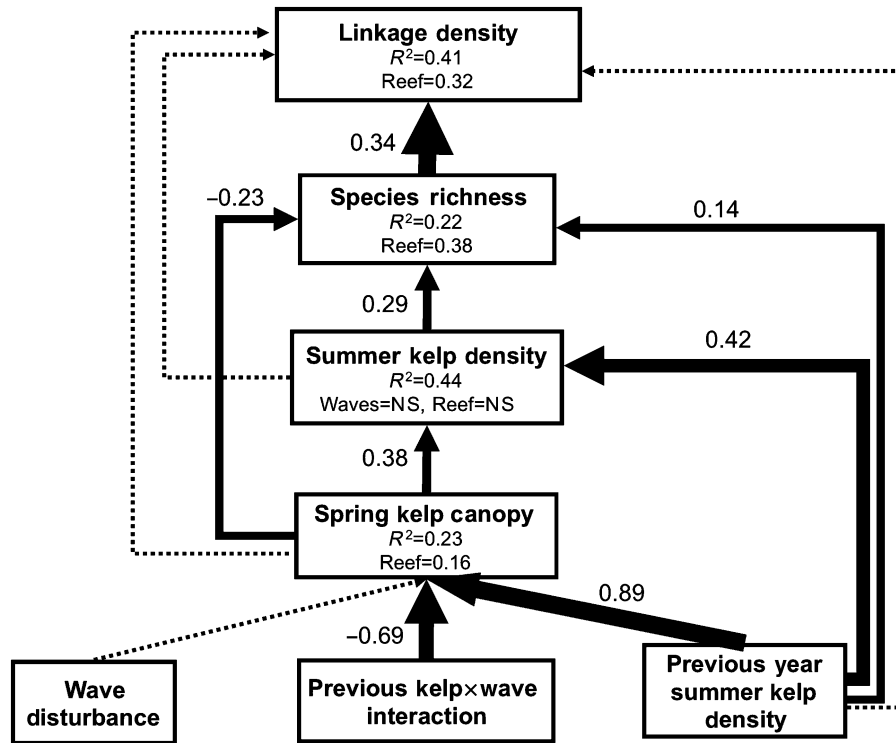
Linkage density
$R^2$=0.41
Reef=0.32

0.34

−0.23

Species richness
$R^2$=0.22
Reef=0.38

0.14

0.29

Summer kelp density
$R^2$=0.44
Waves=NS, Reef=NS

0.42

0.38

Spring kelp canopy
$R^2$=0.23
Reef=0.16

0.89

−0.69

Wave disturbance

Previous kelp×wave interaction

Previous year summer kelp density